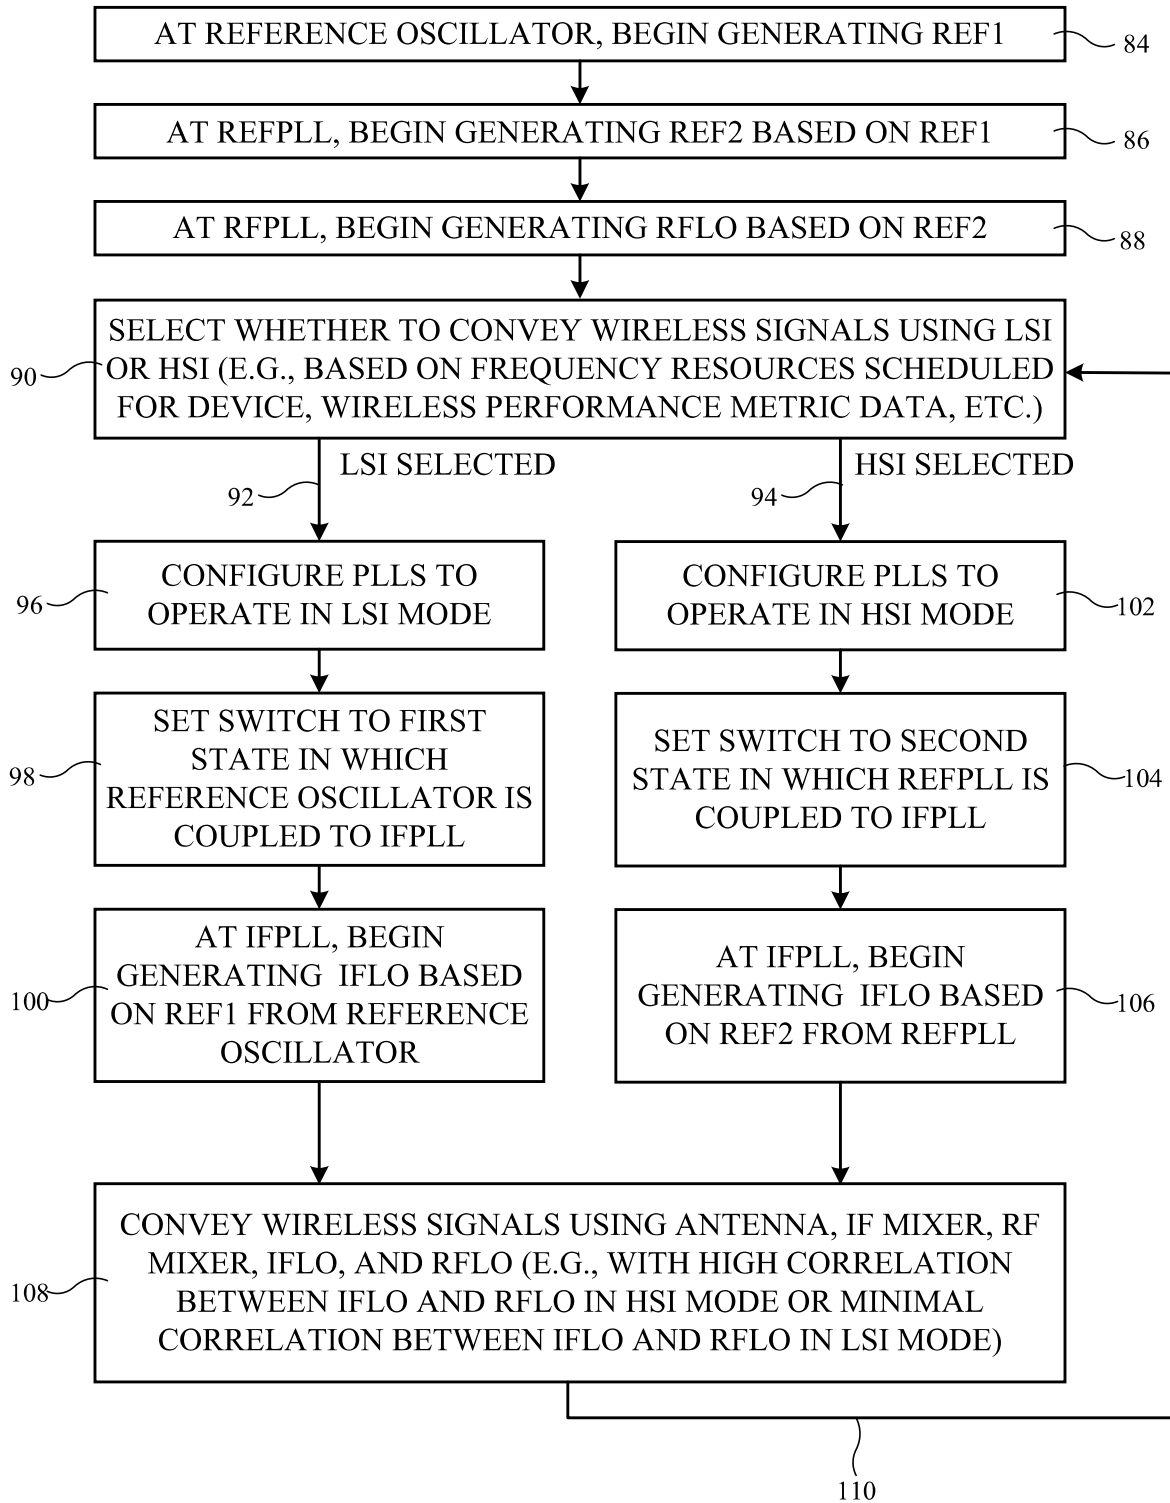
AT REFERENCE OSCILLATOR, BEGIN GENERATING REF1
84

AT REFPLL, BEGIN GENERATING REF2 BASED ON REF1
86

AT RFPLL, BEGIN GENERATING RFLO BASED ON REF2
88

90
SELECT WHETHER TO CONVEY WIRELESS SIGNALS USING LSI OR HSI (E.G., BASED ON FREQUENCY RESOURCES SCHEDULED FOR DEVICE, WIRELESS PERFORMANCE METRIC DATA, ETC.)

92
LSI SELECTED

94
HSI SELECTED

96
CONFIGURE PLLS TO OPERATE IN LSI MODE

CONFIGURE PLLS TO OPERATE IN HSI MODE
102

98
SET SWITCH TO FIRST STATE IN WHICH REFERENCE OSCILLATOR IS COUPLED TO IFPLL

SET SWITCH TO SECOND STATE IN WHICH REFPLL IS COUPLED TO IFPLL
104

100
AT IFPLL, BEGIN GENERATING IFLO BASED ON REF1 FROM REFERENCE OSCILLATOR

AT IFPLL, BEGIN GENERATING IFLO BASED ON REF2 FROM REFPLL
106

108
CONVEY WIRELESS SIGNALS USING ANTENNA, IF MIXER, RF MIXER, IFLO, AND RFLO (E.G., WITH HIGH CORRELATION BETWEEN IFLO AND RFLO IN HSI MODE OR MINIMAL CORRELATION BETWEEN IFLO AND RFLO IN LSI MODE)

110